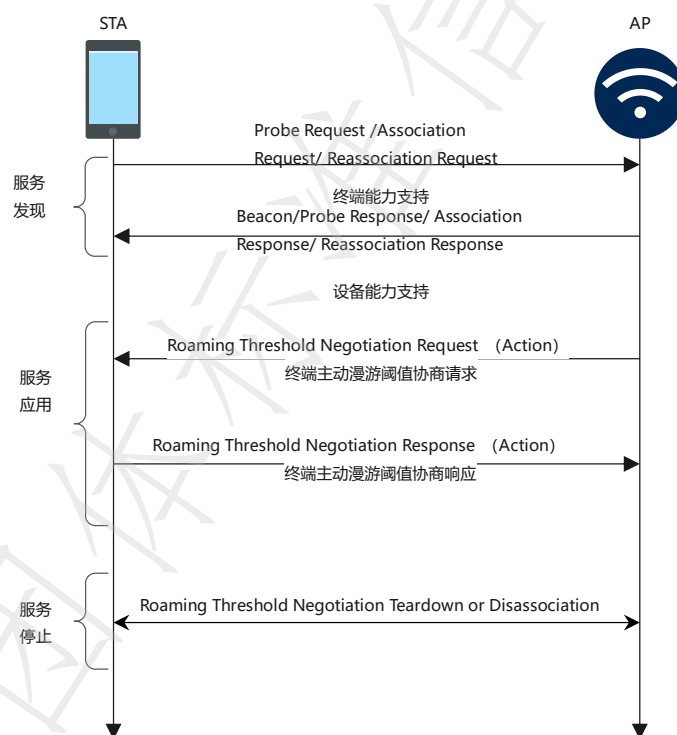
STA

AP

Probe Request /Association Request/ Reassociation Request

服务
发现

终端能力支持
Beacon/Probe Response/ Association Response/ Reassociation Response

设备能力支持

服务
应用

Roaming Threshold Negotiation Request （Action）
终端主动漫游阈值协商请求

Roaming Threshold Negotiation Response （Action）
终端主动漫游阈值协商响应

服务
停止

Roaming Threshold Negotiation Teardown or Disassociation